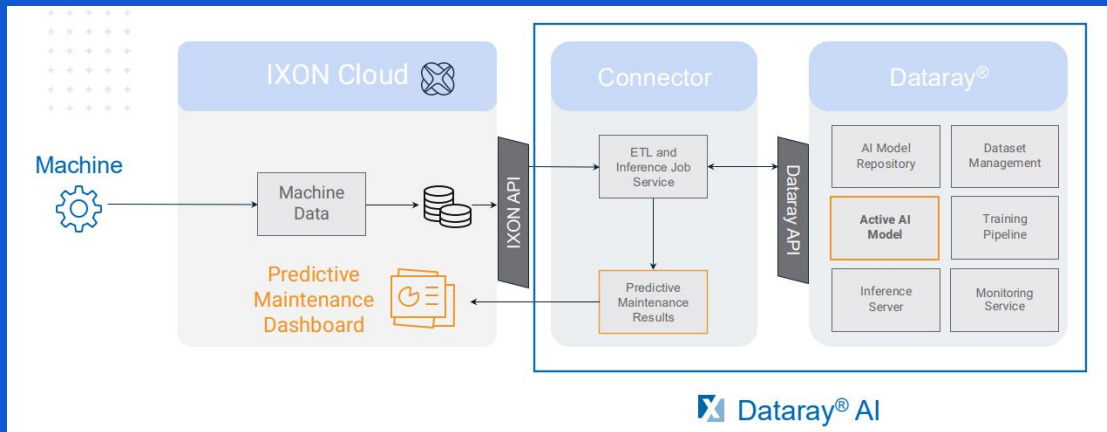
IXON Cloud

Connector

Dataray®

Machine

Machine Data

IXON API

ETL and Inference Job Service

Dataray API

AI Model Repository

Dataset Management

Active AI Model

Training Pipeline

Inference Server

Monitoring Service

Predictive Maintenance Dashboard

Predictive Maintenance Results

Dataray® AI